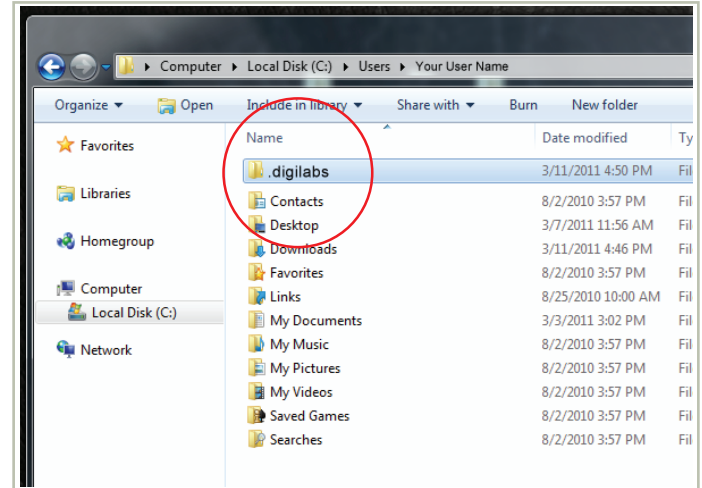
Computer ▸ Local Disk (C:) ▸ Users ▸ Your User Name

Organize ▾ Open Include in library ▾ Share with ▾ Burn New folder

Favorites

Libraries

Homegroup

Computer

Local Disk (C:)

Network

| Name | Date modified | Ty |
|---|---|---|
| .digilabs | 3/11/2011 4:50 PM | Fil |
| Contacts | 8/2/2010 3:57 PM | Fil |
| Desktop | 3/7/2011 11:56 AM | Fil |
| Downloads | 3/11/2011 4:46 PM | Fil |
| Favorites | 8/2/2010 3:57 PM | Fil |
| Links | 8/25/2010 10:00 AM | Fil |
| My Documents | 3/3/2011 3:02 PM | Fil |
| My Music | 8/2/2010 3:57 PM | Fil |
| My Pictures | 8/2/2010 3:57 PM | Fil |
| My Videos | 8/2/2010 3:57 PM | Fil |
| Saved Games | 8/2/2010 3:57 PM | Fil |
| Searches | 8/2/2010 3:57 PM | Fil |